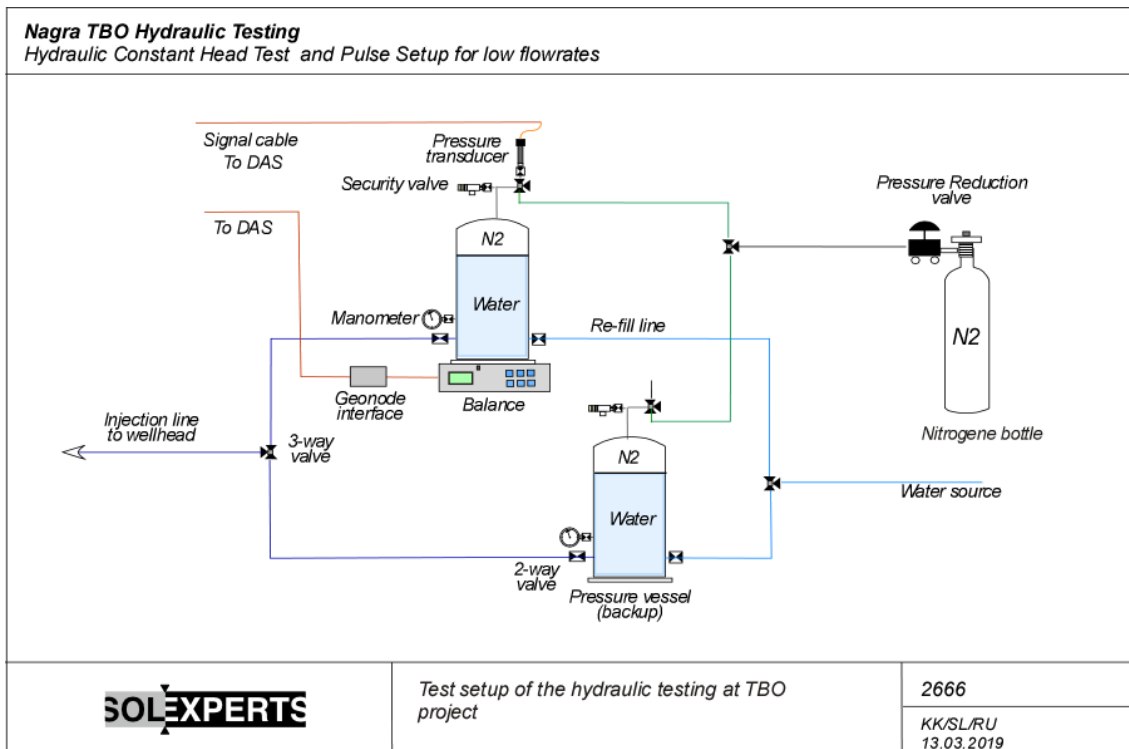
**Nagra TBO Hydraulic Testing**
Hydraulic Constant Head Test and Pulse Setup for low flowrates

Signal cable
To DAS

Pressure transducer

Security valve

Pressure Reduction valve

To DAS

N2

Water

Manometer

Re-fill line

N2

Geonode interface

Balance

Injection line to wellhead

3-way valve

N2

Water

Nitrogene bottle

Water source

2-way valve

Pressure vessel (backup)

SOLEXPERTS

Test setup of the hydraulic testing at TBO project

2666

KK/SL/RU
13.03.2019